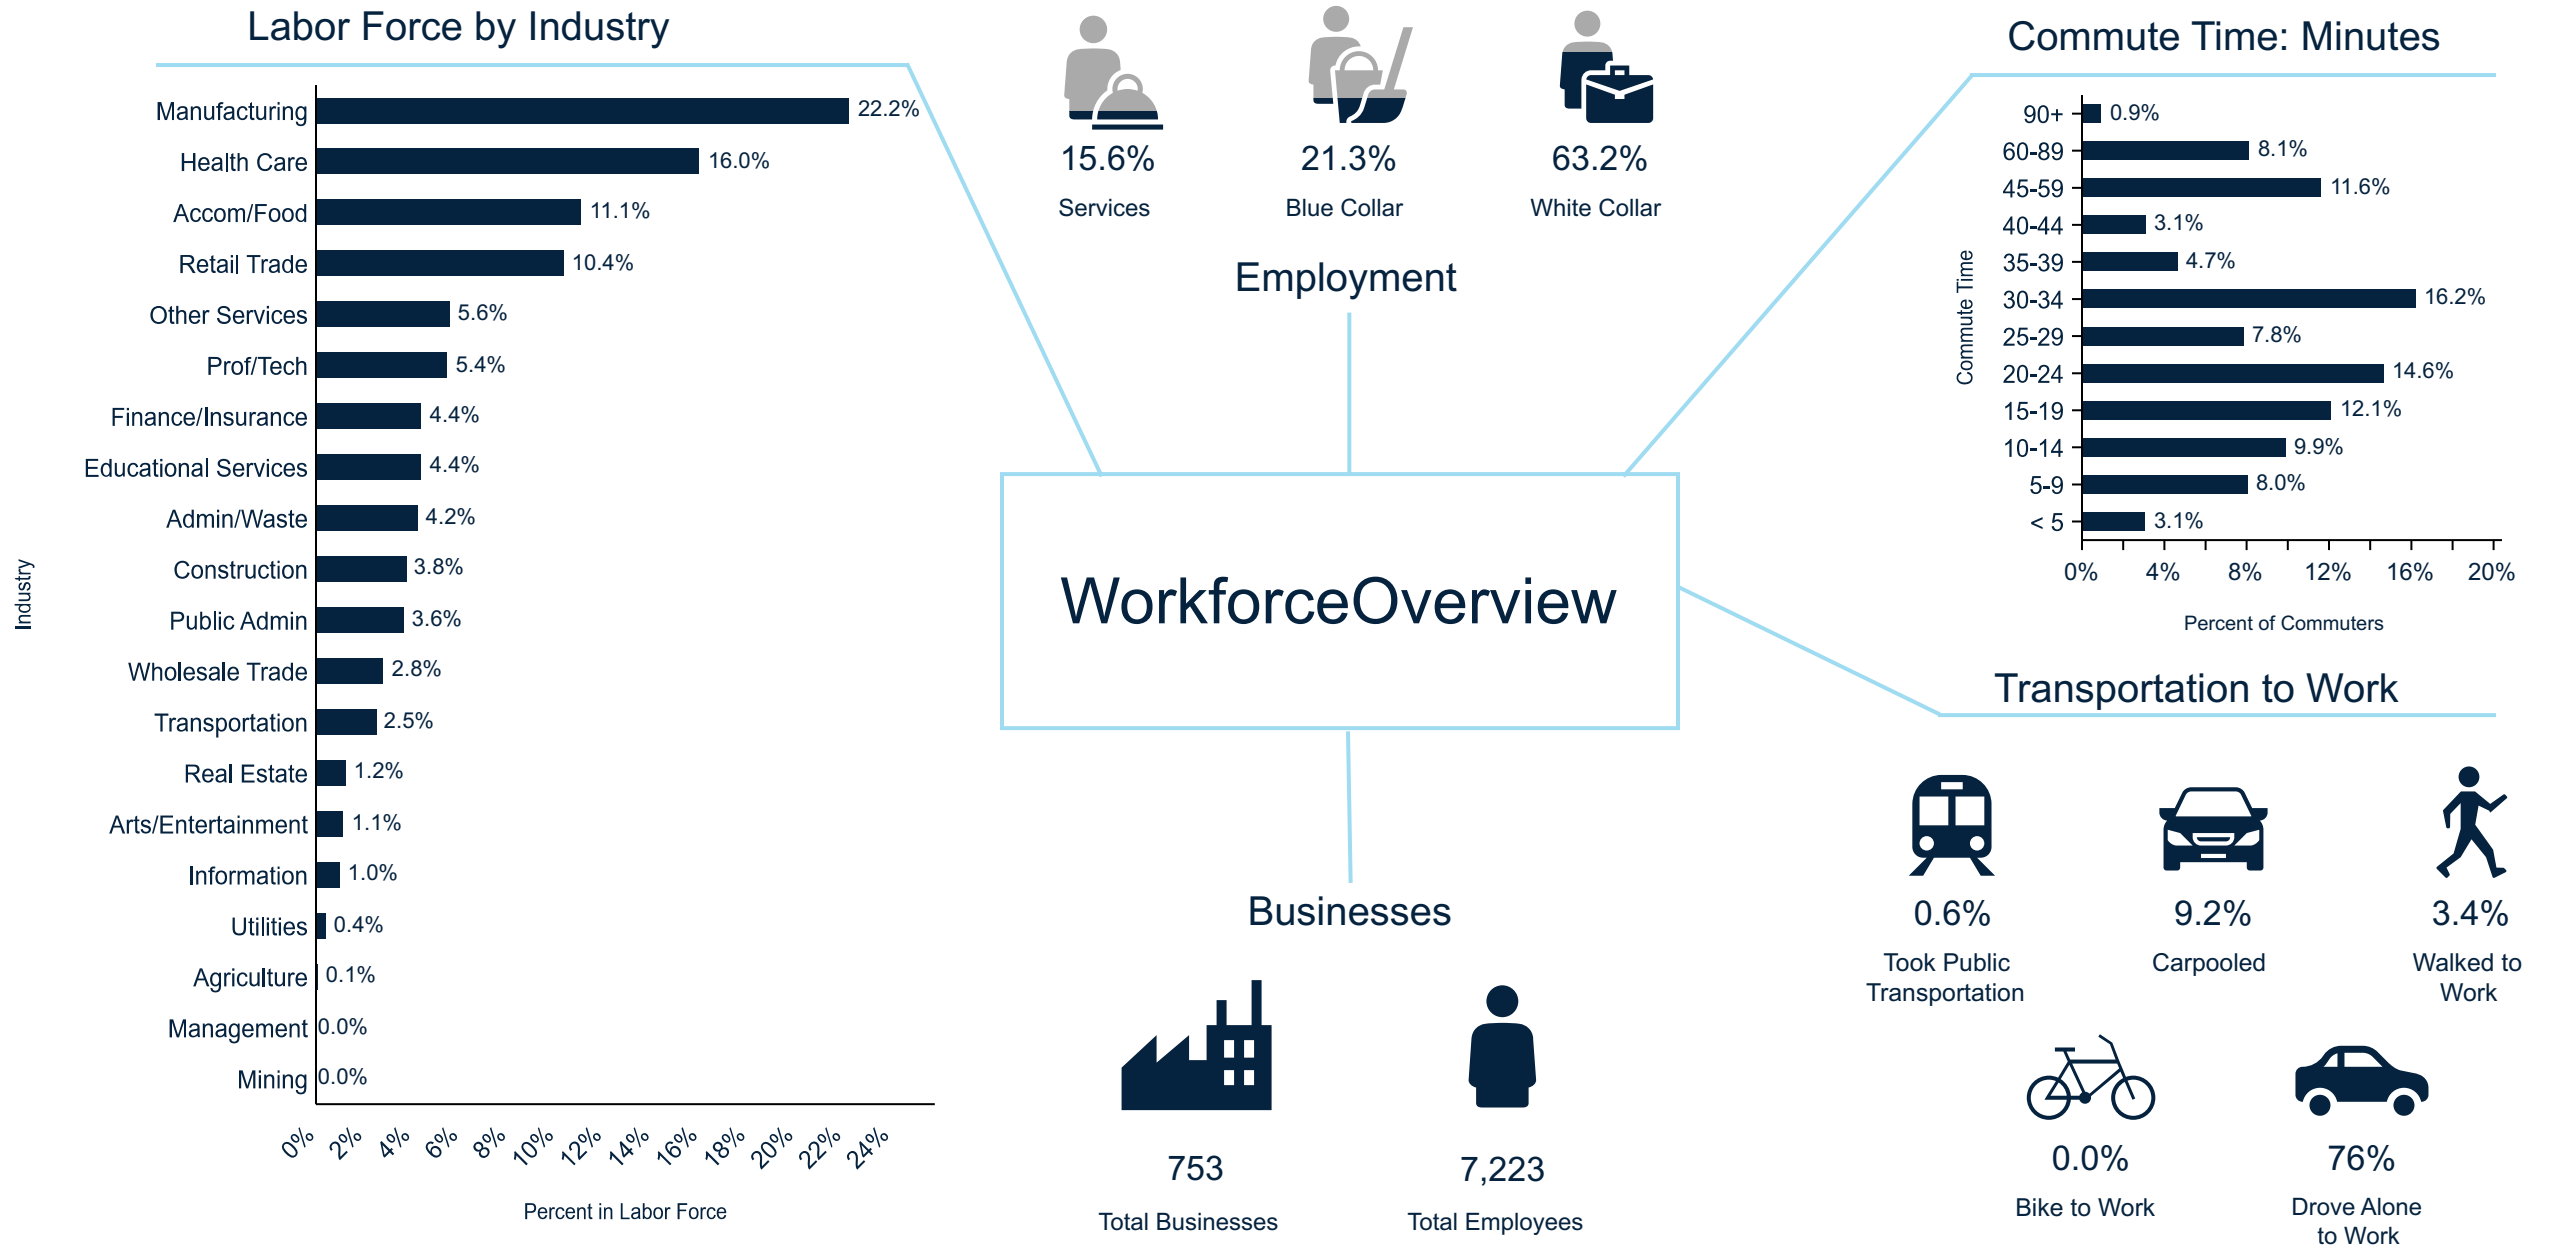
Labor Force by Industry

Industry

| Industry | Percent |
|---|---|
| Manufacturing | 22.2% |
| Health Care | 16.0% |
| Accom/Food | 11.1% |
| Retail Trade | 10.4% |
| Other Services | 5.6% |
| Prof/Tech | 5.4% |
| Finance/Insurance | 4.4% |
| Educational Services | 4.4% |
| Admin/Waste | 4.2% |
| Construction | 3.8% |
| Public Admin | 3.6% |
| Wholesale Trade | 2.8% |
| Transportation | 2.5% |
| Real Estate | 1.2% |
| Arts/Entertainment | 1.1% |
| Information | 1.0% |
| Utilities | 0.4% |
| Agriculture | 0.1% |
| Management | 0.0% |
| Mining | 0.0% |

0% 2% 4% 6% 8% 10% 12% 14% 16% 18% 20% 22% 24%

Percent in Labor Force

15.6%
Services

21.3%
Blue Collar

63.2%
White Collar

Employment

WorkforceOverview

Businesses

753
Total Businesses

7,223
Total Employees

Commute Time: Minutes

Commute Time

| Commute Time | Percent |
|---|---|
| 90+ | 0.9% |
| 60-89 | 8.1% |
| 45-59 | 11.6% |
| 40-44 | 3.1% |
| 35-39 | 4.7% |
| 30-34 | 16.2% |
| 25-29 | 7.8% |
| 20-24 | 14.6% |
| 15-19 | 12.1% |
| 10-14 | 9.9% |
| 5-9 | 8.0% |
| < 5 | 3.1% |

0% 4% 8% 12% 16% 20%

Percent of Commuters

Transportation to Work

0.6%
Took Public Transportation

9.2%
Carpooled

3.4%
Walked to Work

0.0%
Bike to Work

76%
Drove Alone to Work